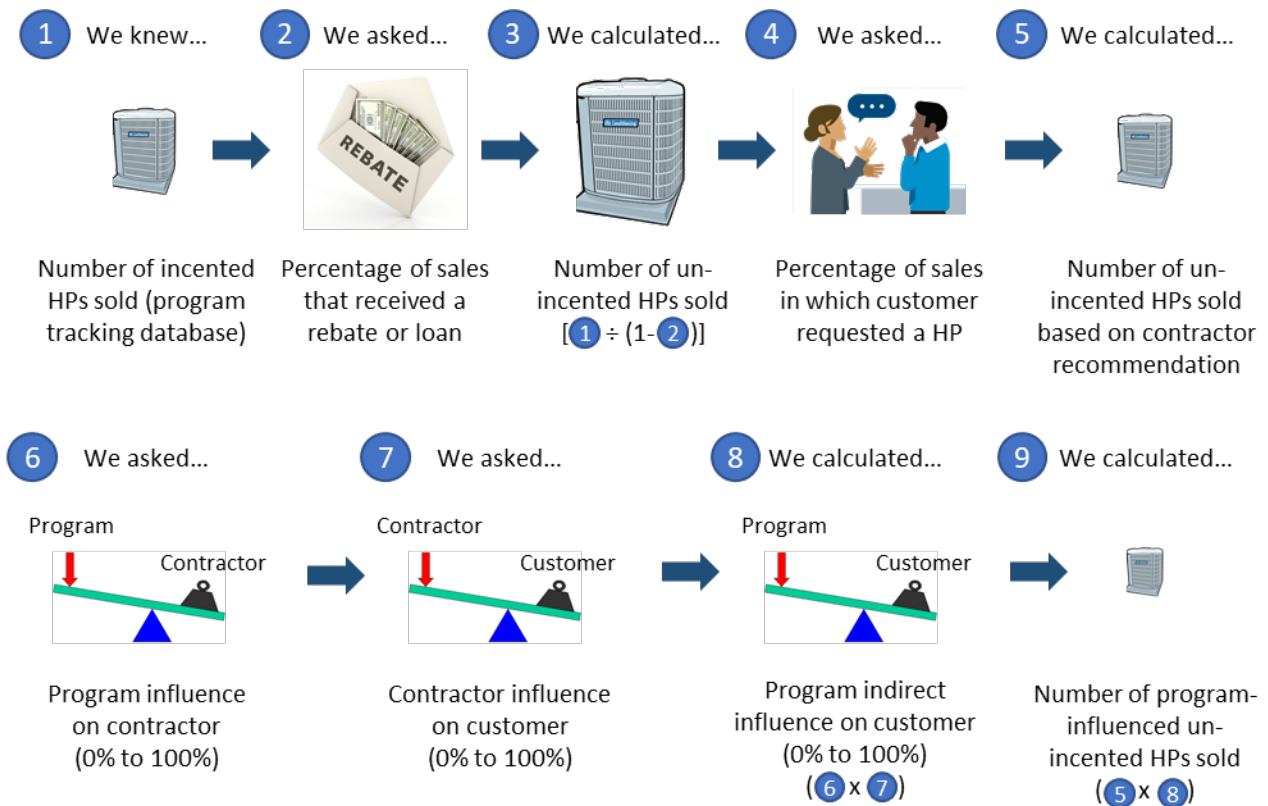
1 We knew…

2 We asked…

3 We calculated…

4 We asked…

5 We calculated…

REBATE

Number of incented HPs sold (program tracking database)

Percentage of sales that received a rebate or loan

Number of unincented HPs sold [1 ÷ (1-2)]

Percentage of sales in which customer requested a HP

Number of unincented HPs sold based on contractor recommendation

6 We asked…

7 We asked…

8 We calculated…

9 We calculated…

Program

Contractor

Contractor

Customer

Program

Customer

Program influence on contractor (0% to 100%)

Contractor influence on customer (0% to 100%)

Program indirect influence on customer (0% to 100%) (6 x 7)

Number of program-influenced unincented HPs sold (5 x 8)